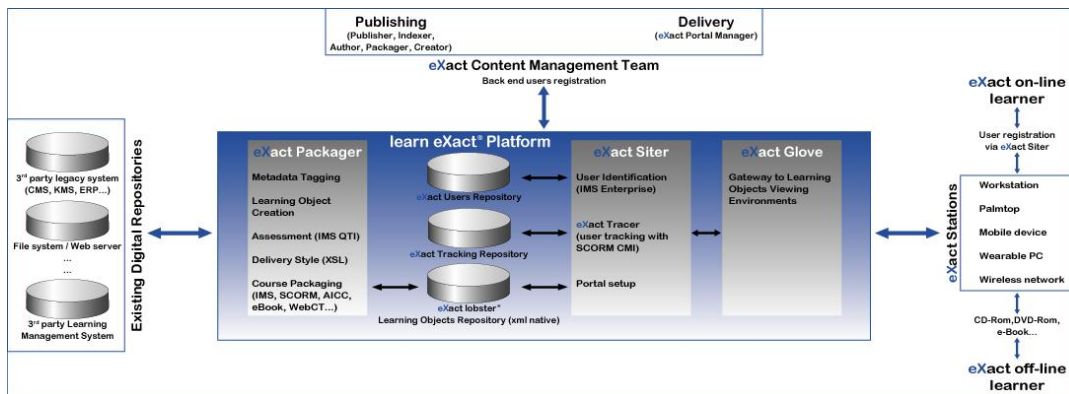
Publishing
(Publisher, Indexer, Author, Packager, Creator)

Delivery
(eXact Portal Manager)

eXact Content Management Team
Back end users registration

Existing Digital Repositories

3rd party legacy system (CMS, KMS, ERP...)

File system / Web server
...
...

3rd party Learning Management System

learn eXact® Platform

eXact Packager

Metadata Tagging

Learning Object Creation

Assessment (IMS QTI)

Delivery Style (XSL)

Course Packaging (IMS, SCORM, AICC, eBook, WebCT...)

eXact Users Repository

eXact Tracking Repository

eXact lobster®
Learning Objects Repository (xml native)

eXact Siter

User Identification (IMS Enterprise)

eXact Tracer (user tracking with SCORM CMI)

Portal setup

eXact Glove

Gateway to Learning Objects Viewing Environments

eXact on-line learner

User registration via eXact Siter

eXact Stations

Workstation

Palmtop

Mobile device

Wearable PC

Wireless network

CD-Rom,DVD-Rom, e-Book...

eXact off-line learner